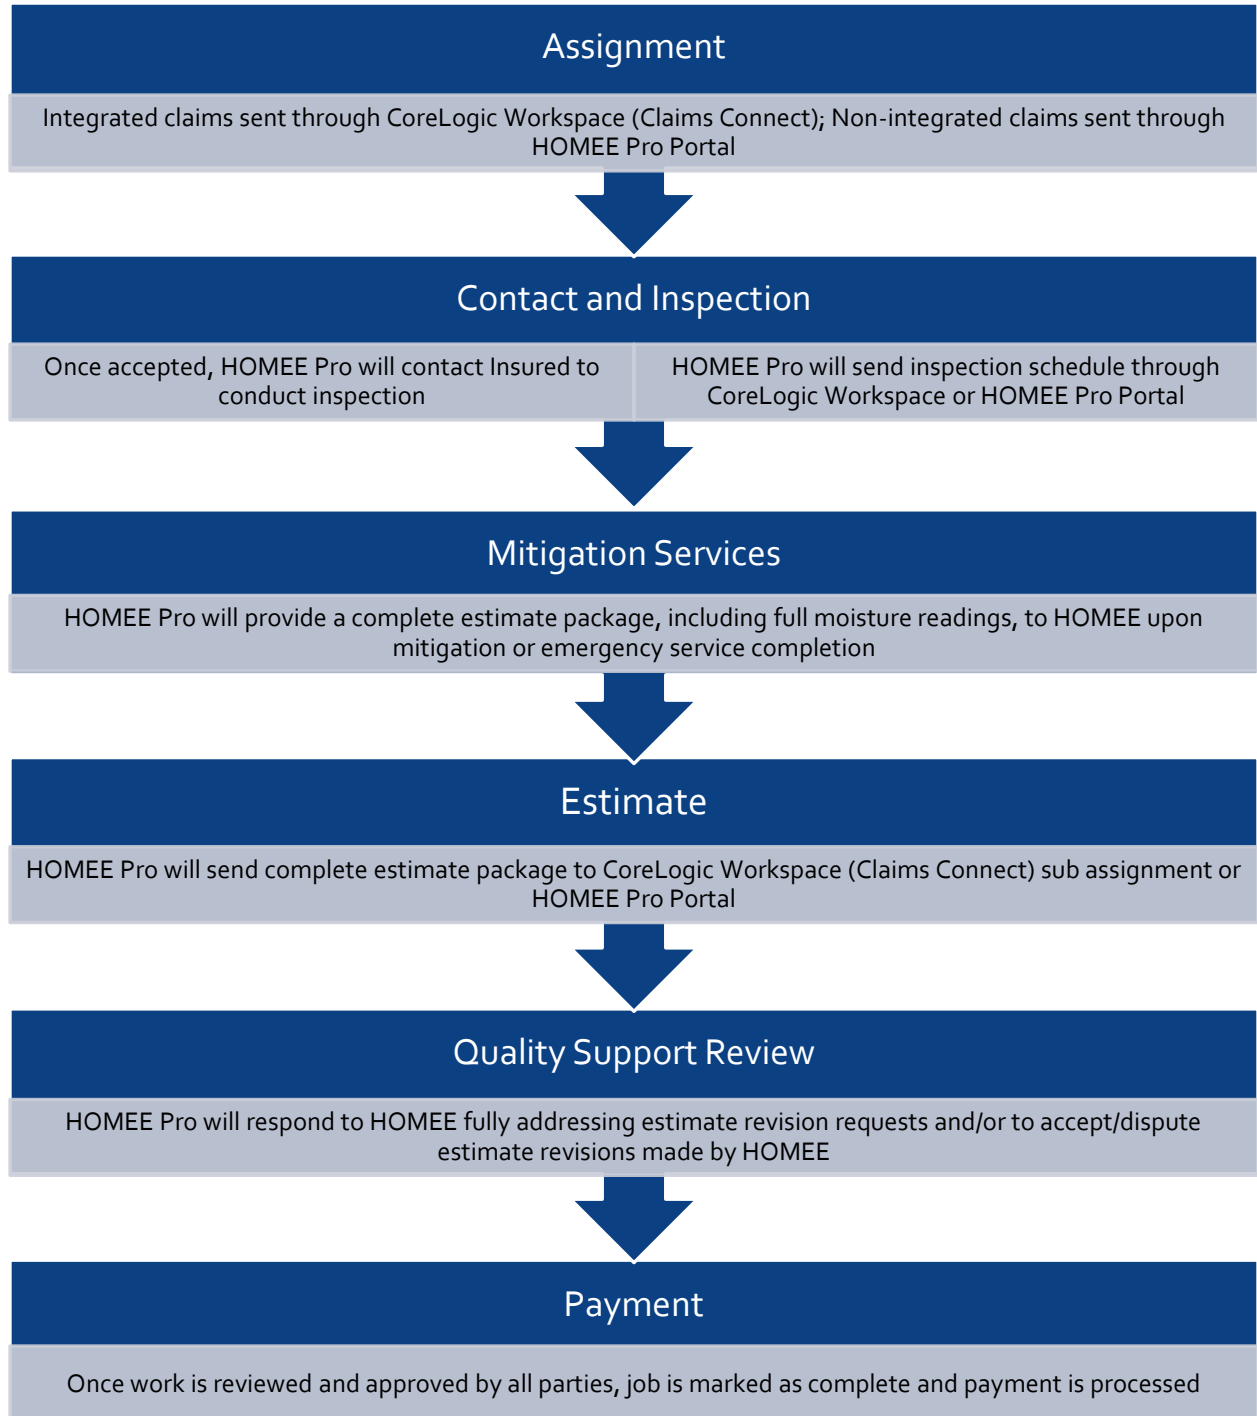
Assignment

Integrated claims sent through CoreLogic Workspace (Claims Connect); Non-integrated claims sent through HOMEE Pro Portal

Contact and Inspection

Once accepted, HOMEE Pro will contact Insured to conduct inspection

HOMEE Pro will send inspection schedule through CoreLogic Workspace or HOMEE Pro Portal

Mitigation Services

HOMEE Pro will provide a complete estimate package, including full moisture readings, to HOMEE upon mitigation or emergency service completion

Estimate

HOMEE Pro will send complete estimate package to CoreLogic Workspace (Claims Connect) sub assignment or HOMEE Pro Portal

Quality Support Review

HOMEE Pro will respond to HOMEE fully addressing estimate revision requests and/or to accept/dispute estimate revisions made by HOMEE

Payment

Once work is reviewed and approved by all parties, job is marked as complete and payment is processed